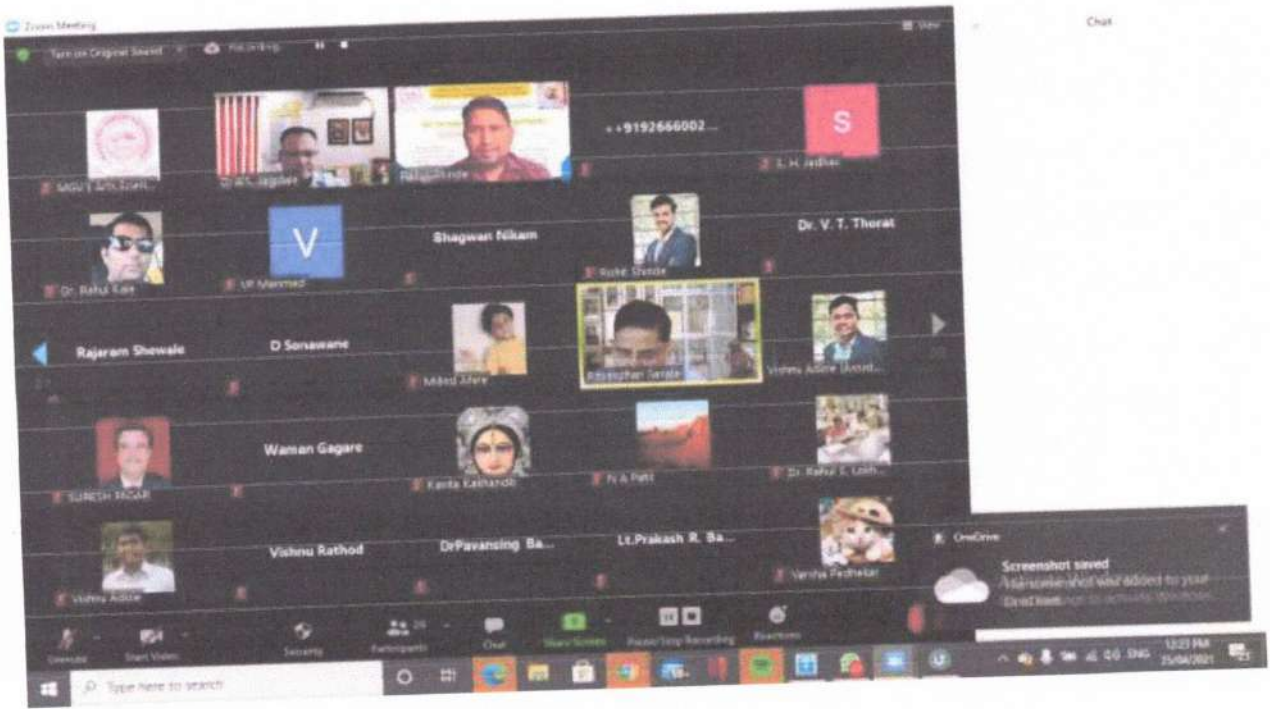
Zoom Meeting

Turn on Original Sound

Recording

View

Chat

+919266602...

S

S. H. Jadhav

Bhagwan Nikam

Dr. V. T. Thorat

V

Dr. Rahul Kale

Rohit Shinde

Rajaram Shewale

D Sonawane

Milind Ahire

Vishnu Adhe

Waman Gagare

SURESH PAGAR

Kavita Kakhandki

N A Patil

Dr. Rahul S. Lokh...

Vishnu Rathod

DrPavansing Ba...

Lt.Prakash R. Ba...

Vishnu Adhe

Varsha Pednekar

OneDrive

Screenshot saved

The screenshot was added to your OneDrive.

Unmute

Start Video

Security

Participants

Chat

Share Screen

Pause/Stop Recording

Reactions

Type here to search

ENG

12:23 PM

25/04/2021